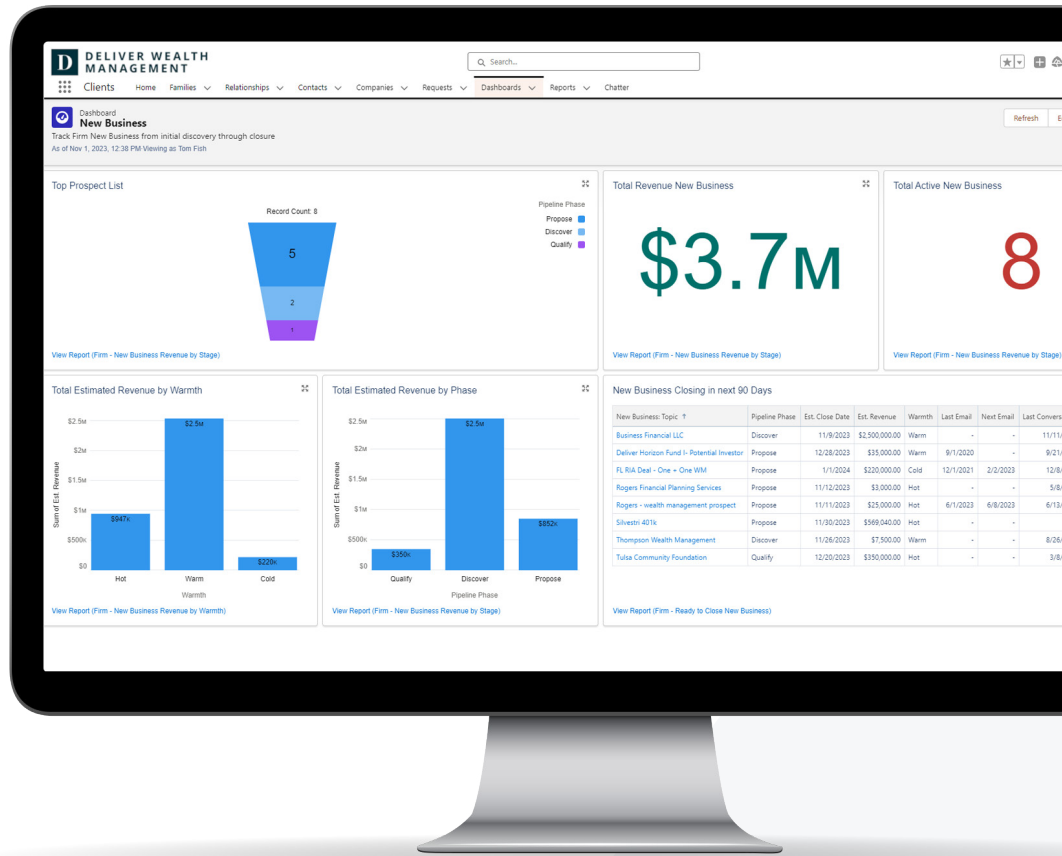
D DELIVER WEALTH MANAGEMENT

Search...

Clients Home Families Relationships Contacts Companies Requests Dashboards Reports Chatter

Dashboard
New Business
Track Firm New Business from initial discovery through closure
As of Nov 1, 2023, 12:38 PM·Viewing as Tom Fish

Refresh E

Top Prospect List

Record Count: 8

Pipeline Phase
Propose
Discover
Qualify

5
2
1

View Report (Firm - New Business Revenue by Stage)

Total Revenue New Business

$3.7M

View Report (Firm - New Business Revenue by Stage)

Total Active New Business

8

View Report (Firm - New Business Revenue by Stage)

Total Estimated Revenue by Warmth

$2.5M
$2M
$1.5M
$1M
$500K
$0
Sum of Est. Revenue
$947K
$2.5M
$220K
Hot
Warm
Cold
Warmth

View Report (Firm - New Business Revenue by Warmth)

Total Estimated Revenue by Phase

$2.5M
$2M
$1.5M
$1M
$500K
$0
Sum of Est. Revenue
$350K
$2.5M
$852K
Qualify
Discover
Propose
Pipeline Phase

View Report (Firm - New Business Revenue by Stage)

New Business Closing in next 90 Days

| New Business: Topic ↑ | Pipeline Phase | Est. Close Date | Est. Revenue | Warmth | Last Email | Next Email | Last Convers |
|---|---|---|---|---|---|---|---|
| Business Financial LLC | Discover | 11/9/2023 | $2,500,000.00 | Warm | - | - | 11/1 |
| Deliver Horizon Fund I- Potential Investor | Propose | 12/28/2023 | $35,000.00 | Warm | 9/1/2020 | - | 9/21 |
| FL RIA Deal - One + One WM | Propose | 1/1/2024 | $220,000.00 | Cold | 12/1/2021 | 2/2/2023 | 12/8 |
| Rogers Financial Planning Services | Propose | 11/12/2023 | $3,000.00 | Hot | - | - | 5/8 |
| Rogers - wealth management prospect | Propose | 11/11/2023 | $25,000.00 | Hot | 6/1/2023 | 6/8/2023 | 6/13 |
| Silvestri 401k | Propose | 11/30/2023 | $569,040.00 | Hot | | | |
| Thompson Wealth Management | Discover | 11/26/2023 | $7,500.00 | Warm | - | - | 8/26 |
| Tulsa Community Foundation | Qualify | 12/20/2023 | $350,000.00 | Hot | - | - | 3/8 |

View Report (Firm - Ready to Close New Business)